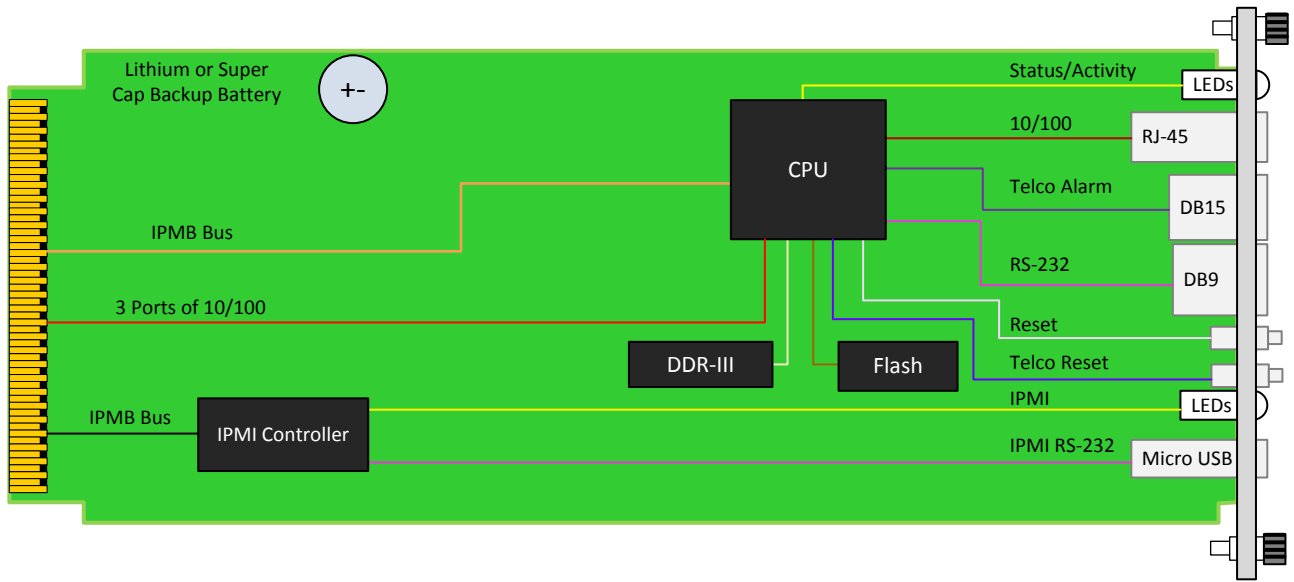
Lithium or Super Cap Backup Battery

+-

Status/Activity

LEDs

10/100

RJ-45

CPU

Telco Alarm

DB15

IPMB Bus

RS-232

DB9

3 Ports of 10/100

Reset

DDR-III

Flash

Telco Reset

IPMB Bus

IPMI Controller

IPMI

LEDs

IPMI RS-232

Micro USB